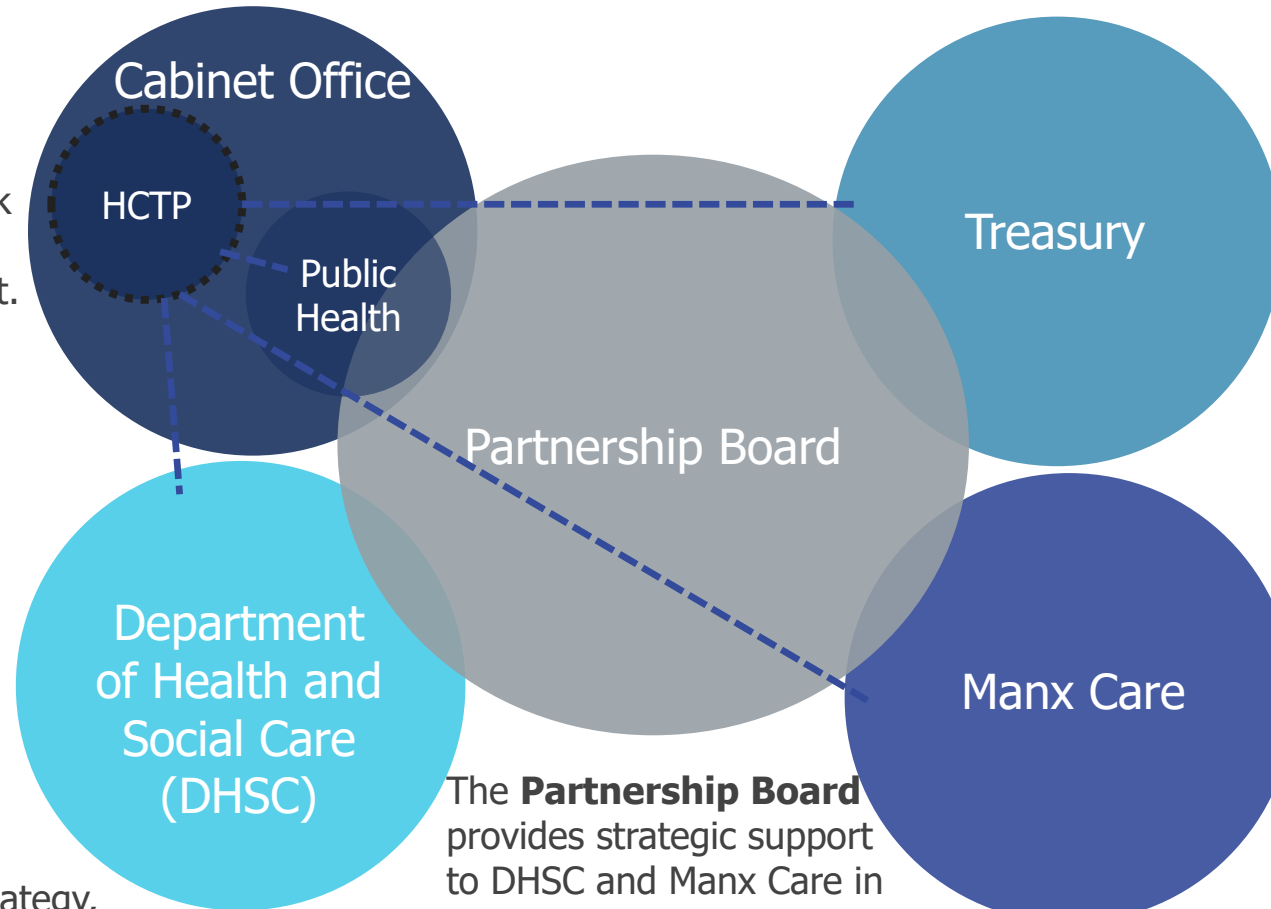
k

t.

Cabinet Office

HCTP

Public Health

Treasury

Partnership Board

Department of Health and Social Care (DHSC)

Manx Care

The **Partnership Board** provides strategic support to DHSC and Manx Care in

ategy.